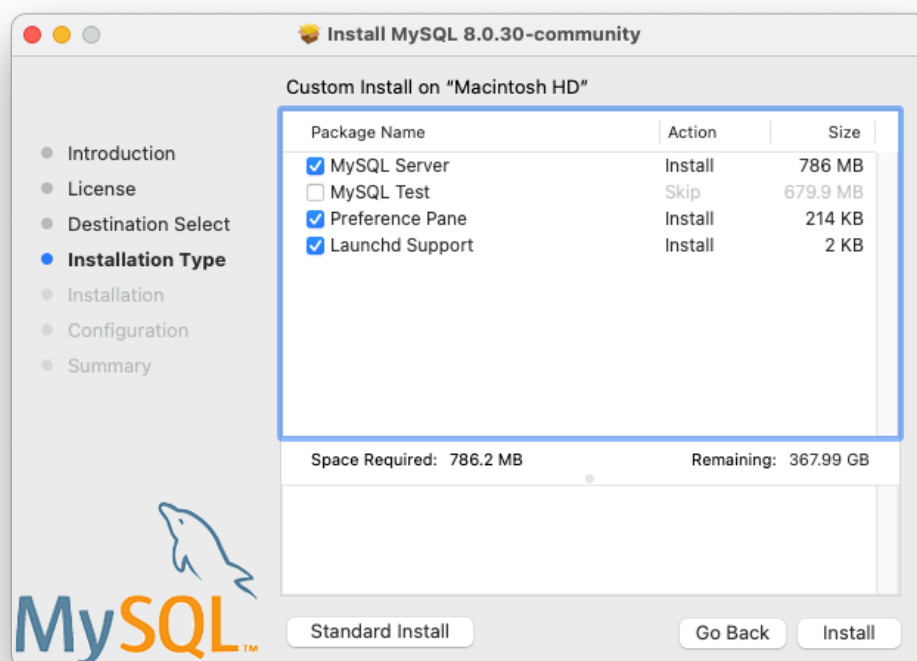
Install MySQL 8.0.30-community

Custom Install on “Macintosh HD”

Introduction
License
Destination Select
Installation Type
Installation
Configuration
Summary

| Package Name | Action | Size |
|---|---|---|
| MySQL Server | Install | 786 MB |
| MySQL Test | Skip | 679.9 MB |
| Preference Pane | Install | 214 KB |
| Launchd Support | Install | 2 KB |

Space Required: 786.2 MB
Remaining: 367.99 GB

MySQL™

Standard Install
Go Back
Install